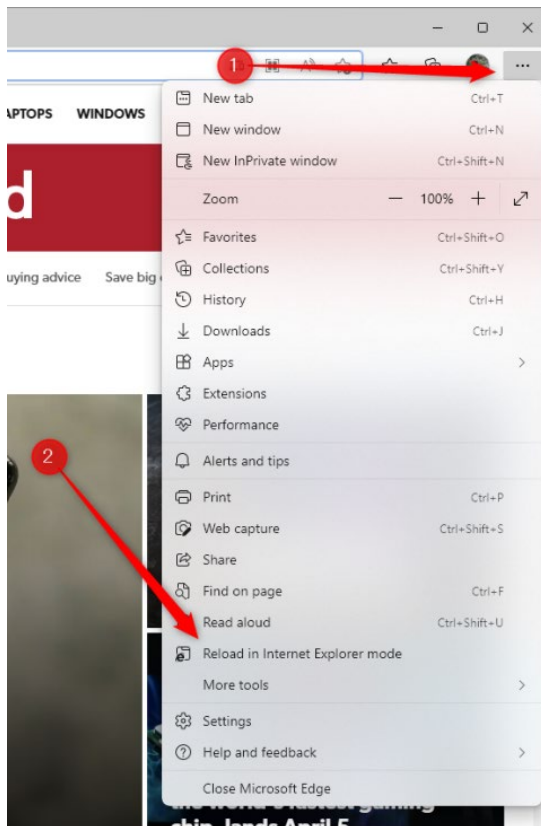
1

APTOPS WINDOWS

d

uying advice Save big

2

New tab Ctrl+T
New window Ctrl+N
New InPrivate window Ctrl+Shift+N
Zoom — 100% +
Favorites Ctrl+Shift+O
Collections Ctrl+Shift+Y
History Ctrl+H
Downloads Ctrl+J
Apps
Extensions
Performance
Alerts and tips
Print Ctrl+P
Web capture Ctrl+Shift+S
Share
Find on page Ctrl+F
Read aloud Ctrl+Shift+U
Reload in Internet Explorer mode
More tools
Settings
Help and feedback
Close Microsoft Edge

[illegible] world's fastest gaming chip, lands April 5